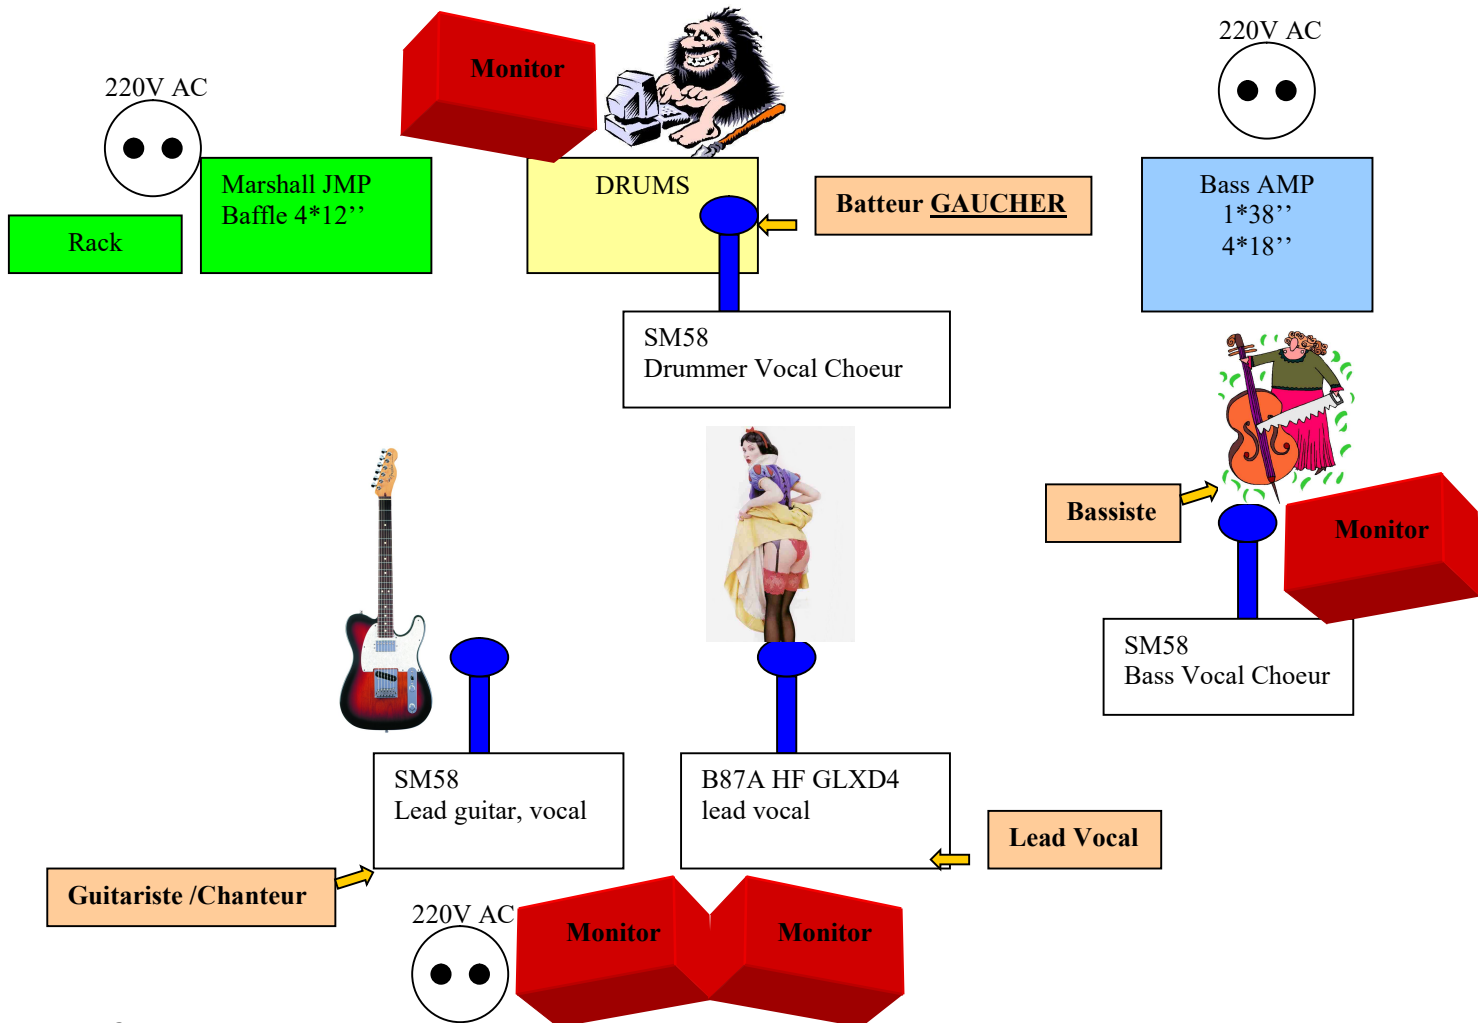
Monitor

220V AC

220V AC

Marshall JMP
Baffle 4*12’’

Rack

DRUMS

Batteur GAUCHER

Bass AMP
1*38’’
4*18’’

SM58
Drummer Vocal Choeur

Bassiste

Monitor

SM58
Bass Vocal Choeur

SM58
Lead guitar, vocal

B87A HF GLXD4
lead vocal

Lead Vocal

Guitariste /Chanteur

220V AC

Monitor

Monitor